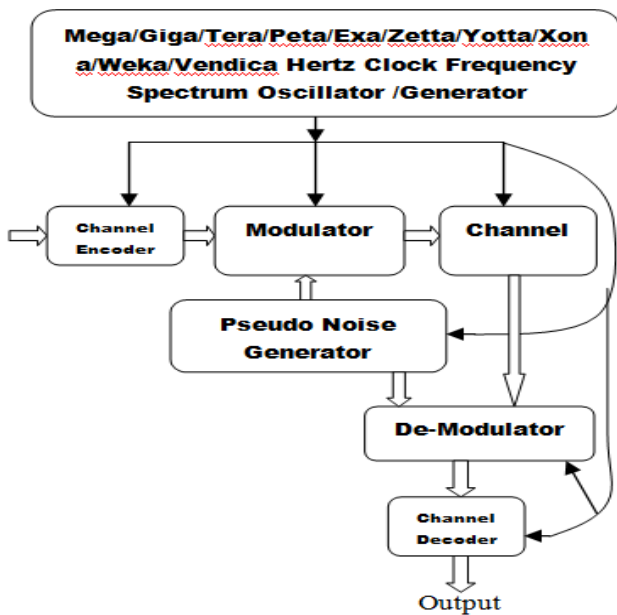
Mega/Giga/Tera/Peta/Exa/Zetta/Yotta/Xona/Weka/Vendica Hertz Clock Frequency Spectrum Oscillator /Generator

Channel Encoder

Modulator

Channel

Pseudo Noise Generator

De-Modulator

Channel Decoder

Output